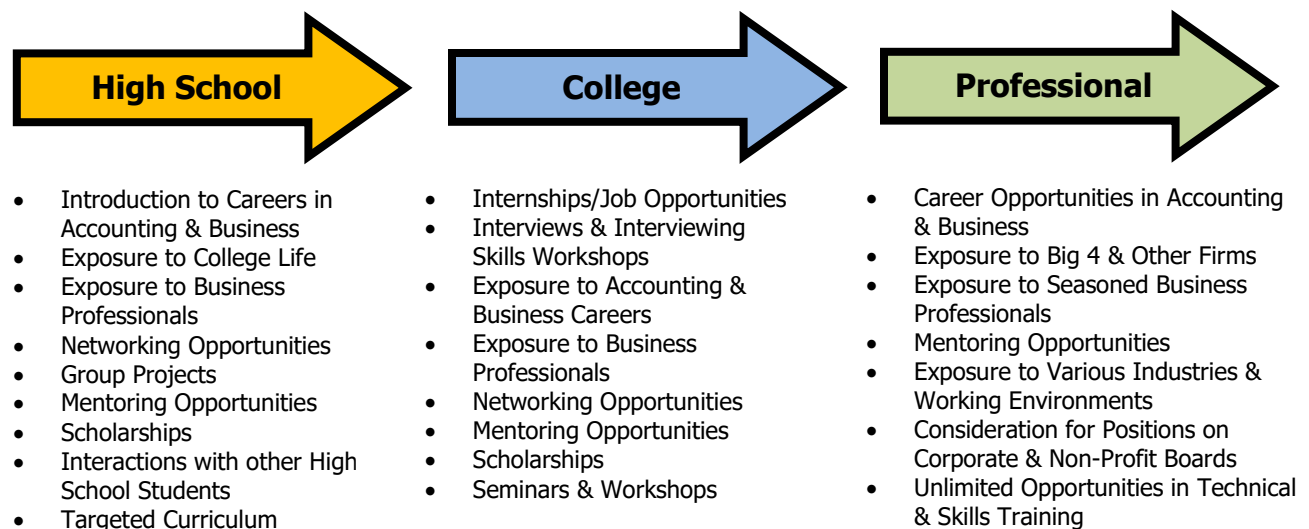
High School

College

Professional

- Introduction to Careers in Accounting & Business
- Exposure to College Life
- Exposure to Business Professionals
- Networking Opportunities
- Group Projects
- Mentoring Opportunities
- Scholarships
- Interactions with other High School Students
- Targeted Curriculum

- Internships/Job Opportunities
- Interviews & Interviewing Skills Workshops
- Exposure to Accounting & Business Careers
- Exposure to Business Professionals
- Networking Opportunities
- Mentoring Opportunities
- Scholarships
- Seminars & Workshops

- Career Opportunities in Accounting & Business
- Exposure to Big 4 & Other Firms
- Exposure to Seasoned Business Professionals
- Mentoring Opportunities
- Exposure to Various Industries & Working Environments
- Consideration for Positions on Corporate & Non-Profit Boards
- Unlimited Opportunities in Technical & Skills Training